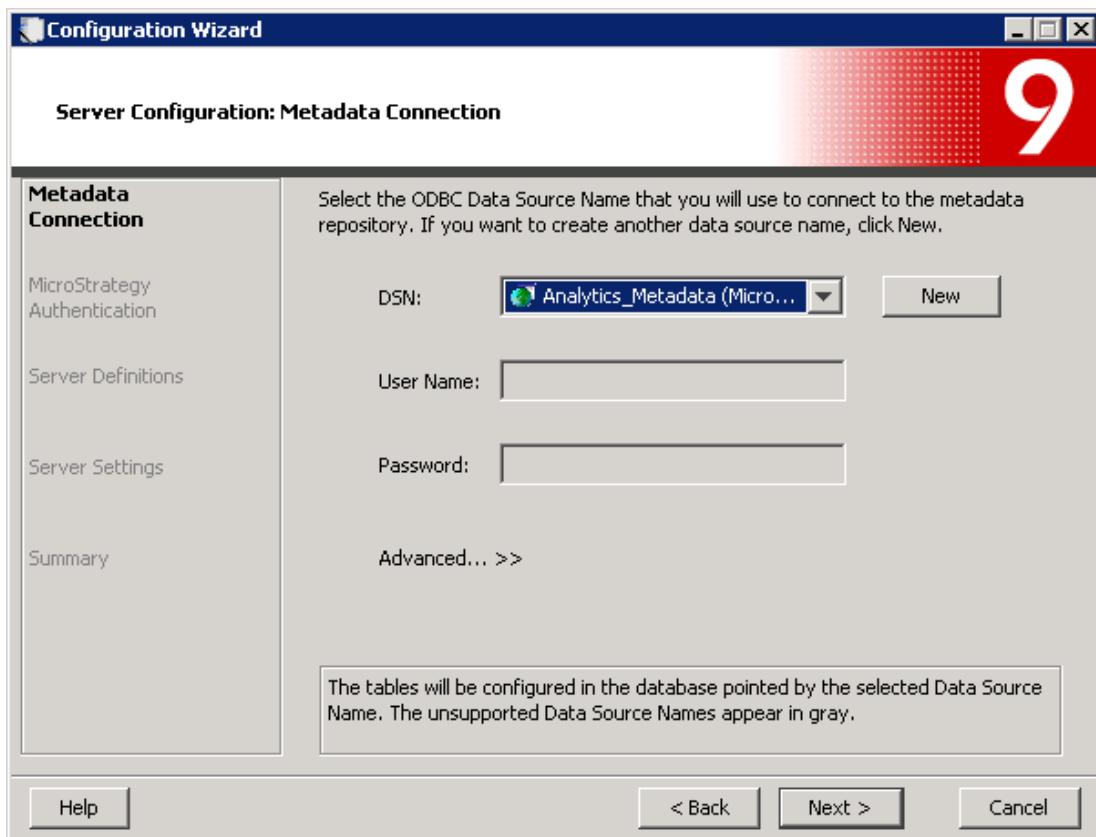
Configuration Wizard

Server Configuration: Metadata Connection

9

Metadata Connection

MicroStrategy Authentication

Server Definitions

Server Settings

Summary

Select the ODBC Data Source Name that you will use to connect to the metadata repository. If you want to create another data source name, click New.

DSN: Analytics_Metadata (Micro...

New

User Name:

Password:

Advanced... >>

The tables will be configured in the database pointed by the selected Data Source Name. The unsupported Data Source Names appear in gray.

Help

< Back

Next >

Cancel